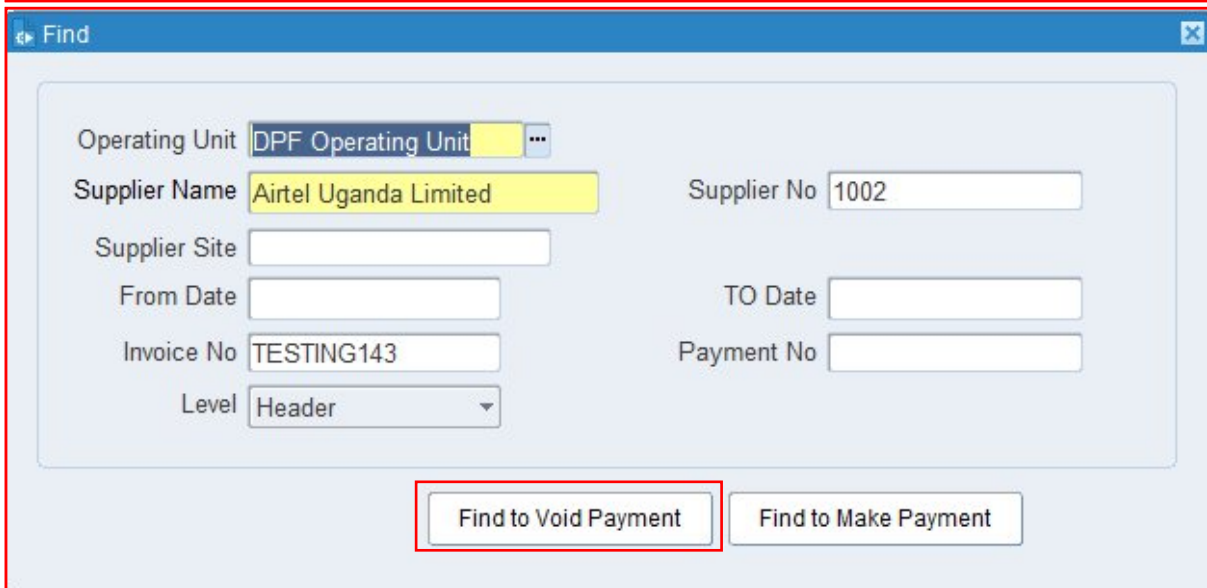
Find

Operating Unit DPF Operating Unit

Supplier Name Airtel Uganda Limited

Supplier No 1002

Supplier Site

From Date

TO Date

Invoice No TESTING143

Payment No

Level Header

Find to Void Payment

Find to Make Payment